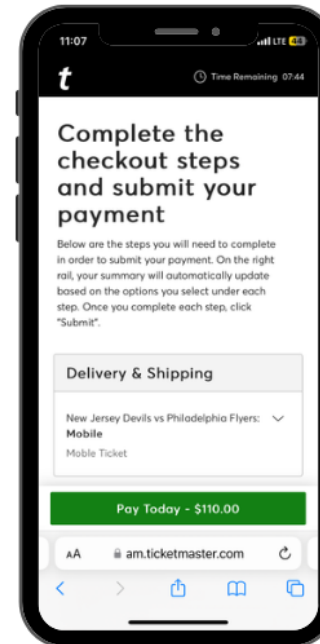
11:07

LTE 48

t

Time Remaining 07:44

Complete the checkout steps and submit your payment

Below are the steps you will need to complete in order to submit your payment. On the right rail, your summary will automatically update based on the options you select under each step. Once you complete each step, click "Submit".

Delivery & Shipping

New Jersey Devils vs Philadelphia Flyers: Mobile

Moble Ticket

Pay Today - $110.00

AA am.ticketmaster.com